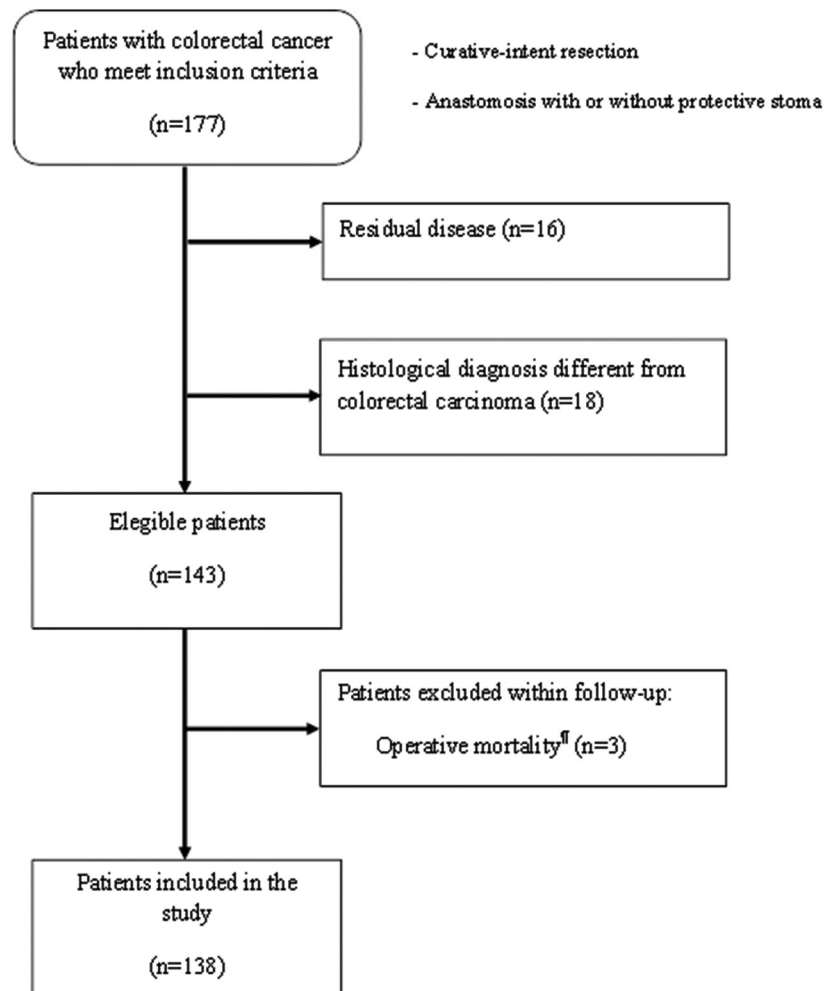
Patients with colorectal cancer who meet inclusion criteria

(n=177)

- Curative-intent resection

- Anastomosis with or without protective stoma

Residual disease (n=16)

Histological diagnosis different from colorectal carcinoma (n=18)

Elegible patients

(n=143)

Patients excluded within follow-up:

Operative mortality¶ (n=3)

Patients included in the study

(n=138)